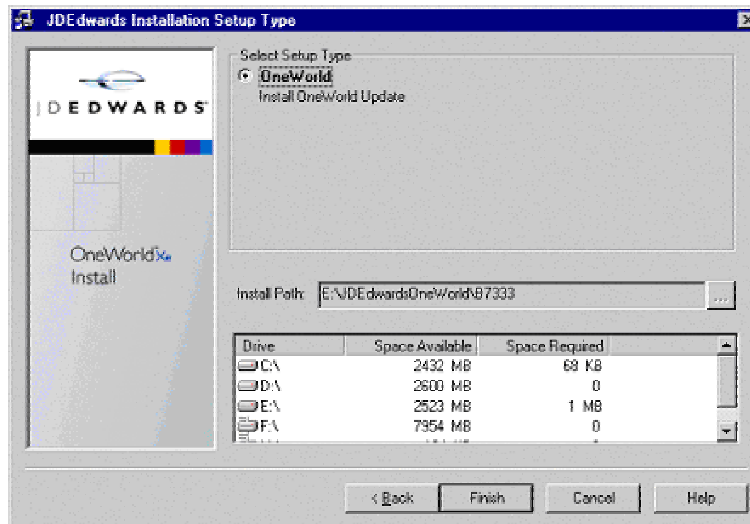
JDEdwards Installation Setup Type

JDEDWARDS

OneWorld Xe Install

Select Setup Type

OneWorld

Install OneWorld Update

Install Path: E:\JDEdwardsOneWorld\B7333

| Drive | Space Available | Space Required |
|---|---|---|
| C:\ | 2432 MB | 68 KB |
| D:\ | 2600 MB | 0 |
| E:\ | 2523 MB | 1 MB |
| F:\ | 7354 MB | 0 |

< Back | Finish | Cancel | Help